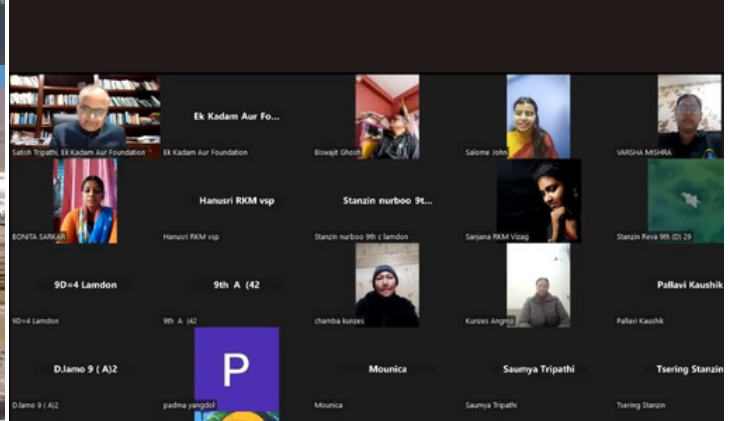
Satish Tripathi, Ek Kadam Aur Foundation

Ek Kadam Aur Fo...

Ek Kadam Aur Foundation

Biswajit Ghosh

Salome John

VARSHA MISHRA

BONITA SARKAR

Hanusri RKM vsp

Hanusri RKM vsp

Stanzin nurboo 9t...

Stanzin nurboo 9th c lamdon

Sanjana RKM Vizag

Stanzin Reva 9th (D) 29

9D=4 Lamdon

9D=4 Lamdon

9th A (42

9th A (42

chamba kunzes

Kunzes Angmo

Pallavi Kaushik

Pallavi Kaushik

D.lamo 9 ( A)2

D.lamo 9 ( A)2

P

padma yangdol

Mounica

Mounica

Saumya Tripathi

Saumya Tripathi

Tsering Stanzin

Tsering Stanzin